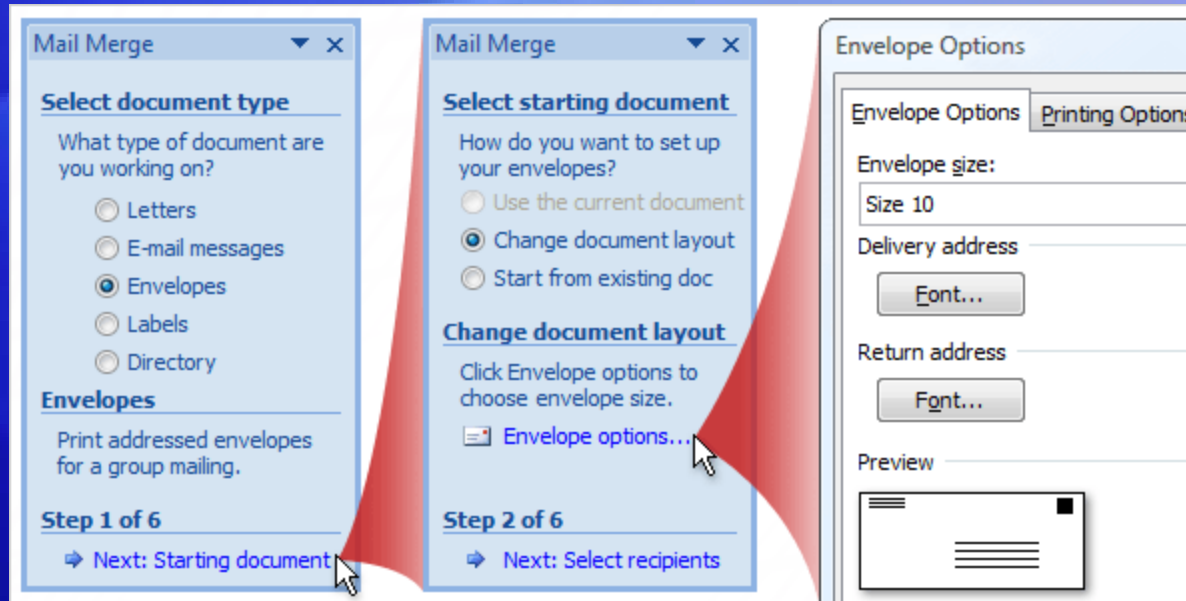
Mail Merge

Select document type

What type of document are you working on?

Letters

E-mail messages

Envelopes

Labels

Directory

Envelopes

Print addressed envelopes for a group mailing.

Step 1 of 6

Next: Starting document

Mail Merge

Select starting document

How do you want to set up your envelopes?

Use the current document

Change document layout

Start from existing doc

Change document layout

Click Envelope options to choose envelope size.

Envelope options...

Step 2 of 6

Next: Select recipients

Envelope Options

Envelope Options | Printing Options

Envelope size:

Size 10

Delivery address

Font...

Return address

Font...

Preview